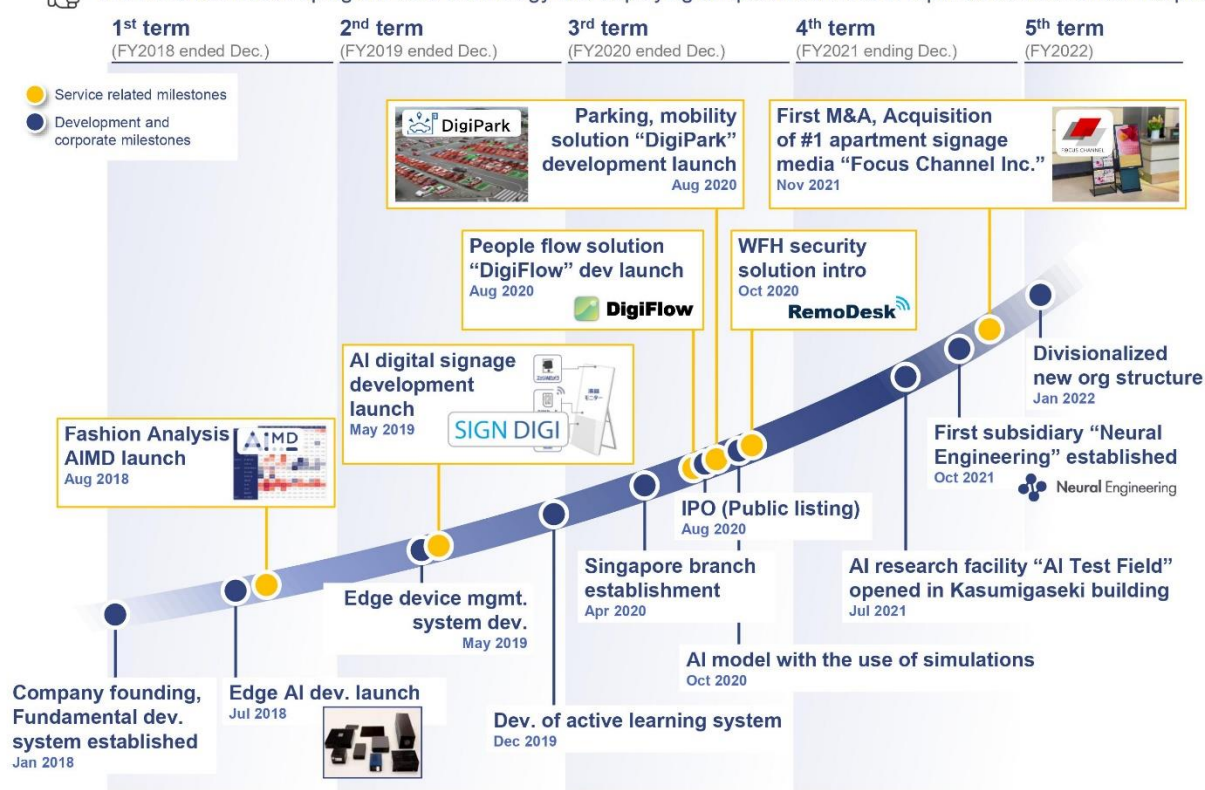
1st term
(FY2018 ended Dec.)

2nd term
(FY2019 ended Dec.)

3rd term
(FY2020 ended Dec.)

4th term
(FY2021 ending Dec.)

5th term
(FY2022)

Service related milestones

Development and corporate milestones

DigiPark

Parking, mobility solution "DigiPark" development launch
Aug 2020

First M&A, Acquisition of #1 apartment signage media "Focus Channel Inc."
Nov 2021

FOCUS CHANNEL

People flow solution "DigiFlow" dev launch
Aug 2020

DigiFlow

WFH security solution intro
Oct 2020

RemoDesk

AI digital signage development launch
May 2019

SIGN DIGI

Divisionalized new org structure
Jan 2022

Fashion Analysis AIMD launch
Aug 2018

AIMD

First subsidiary "Neural Engineering" established
Oct 2021

Neural Engineering

IPO (Public listing)
Aug 2020

Singapore branch establishment
Apr 2020

AI research facility "AI Test Field" opened in Kasumigaseki building
Jul 2021

Edge device mgmt. system dev.
May 2019

AI model with the use of simulations
Oct 2020

Company founding, Fundamental dev. system established
Jan 2018

Edge AI dev. launch
Jul 2018

Dev. of active learning system
Dec 2019